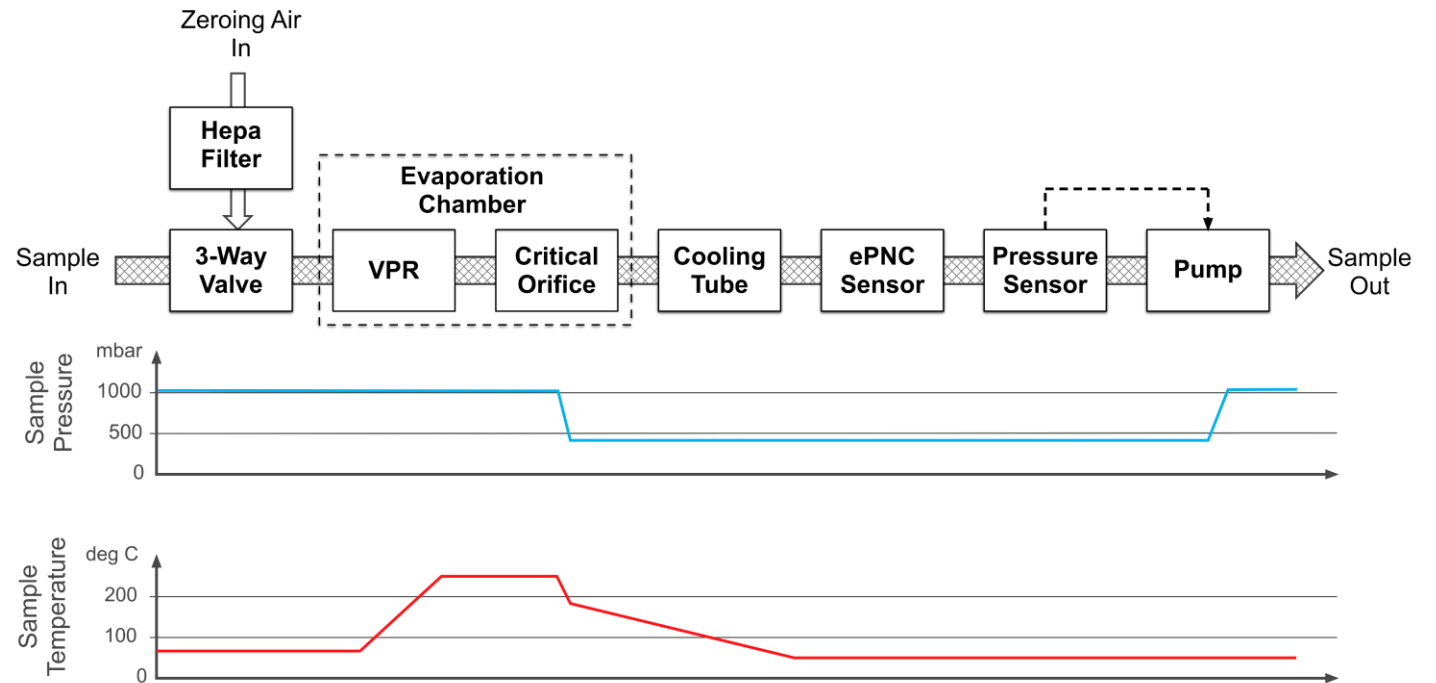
Zeroing Air In

Hepa Filter

Evaporation Chamber

Sample In

3-Way Valve

VPR

Critical Orifice

Cooling Tube

ePNC Sensor

Pressure Sensor

Pump

Sample Out

Sample Pressure

mbar

1000

500

0

Sample Temperature

deg C

200

100

0